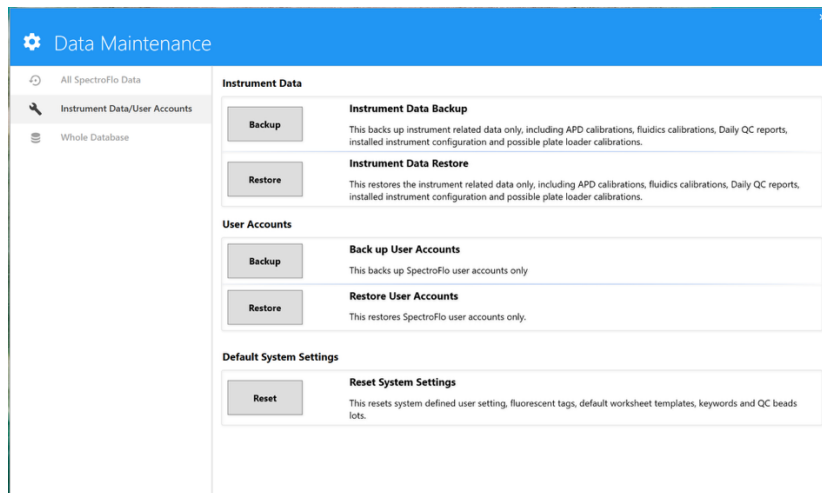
Data Maintenance

All SpectroFlo Data
Instrument Data/User Accounts
Whole Database

Instrument Data

Backup
Instrument Data Backup
This backs up instrument related data only, including APD calibrations, fluidics calibrations, Daily QC reports, installed instrument configuration and possible plate loader calibrations.

Restore
Instrument Data Restore
This restores the instrument related data only, including APD calibrations, fluidics calibrations, Daily QC reports, installed instrument configuration and possible plate loader calibrations.

User Accounts

Backup
Back up User Accounts
This backs up SpectroFlo user accounts only

Restore
Restore User Accounts
This restores SpectroFlo user accounts only.

Default System Settings

Reset
Reset System Settings
This resets system defined user setting, fluorescent tags, default worksheet templates, keywords and QC beads lots.